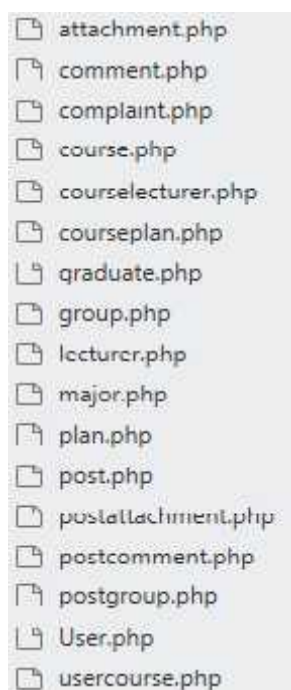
attachment.php
comment.php
complaint.php
course.php
courselecturer.php
courseplan.php
graduate.php
group.php
lecturer.php
major.php
plan.php
post.php
postattachment.php
postcomment.php
postgroup.php
User.php
usercourse.php